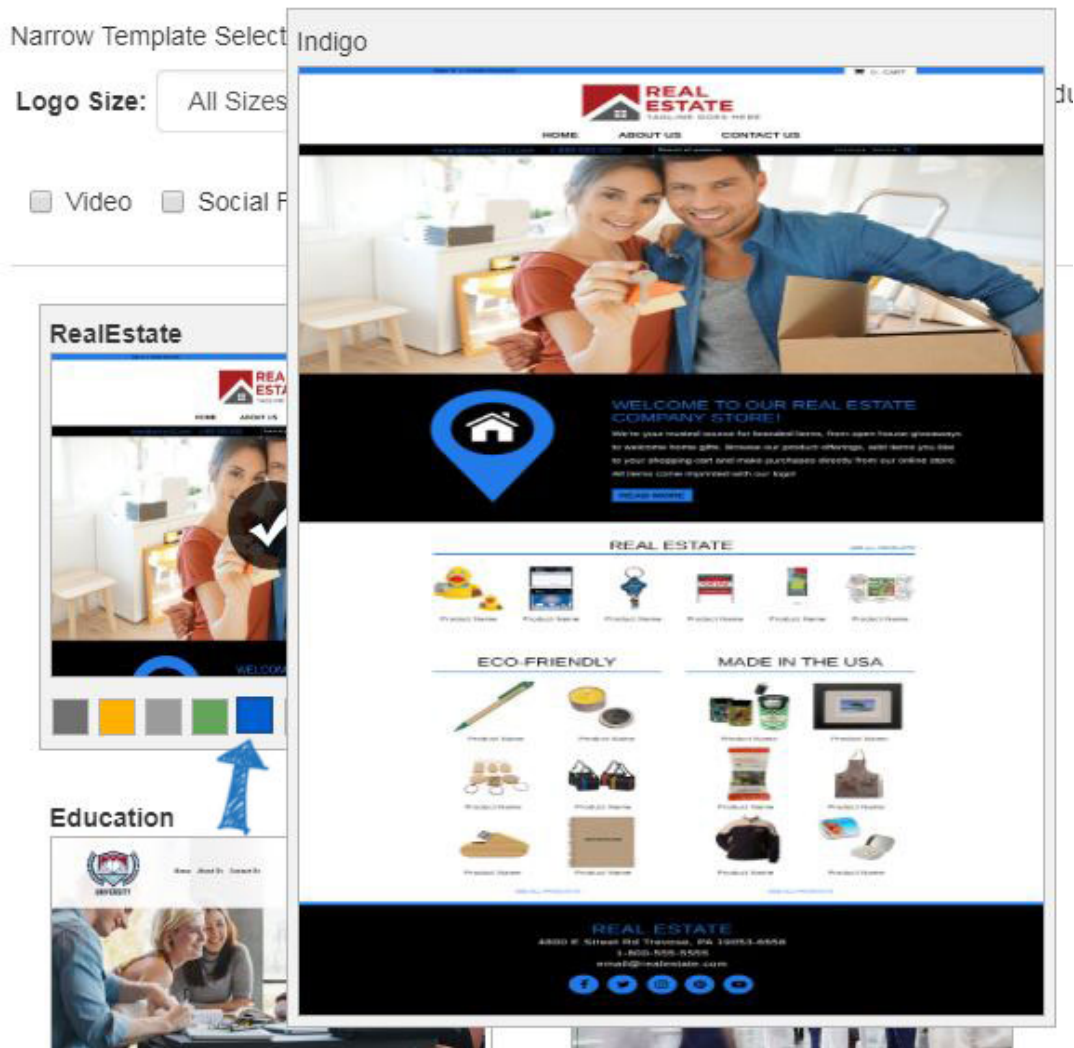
Narrow Template Select

Logo Size: All Sizes

du

Video Social F

RealEstate

REAL ESTATE

HOME ABOUT US

WELCOM

Education

Home About Us Contact Us

Indigo

CART

REAL ESTATE
TAGLINE GOES HERE

HOME ABOUT US CONTACT US

WELCOME TO OUR REAL ESTATE COMPANY STORE!

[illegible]

READ MORE

REAL ESTATE

Product Name Product Name Product Name Product Name Product Name Product Name

ECO-FRIENDLY

MADE IN THE USA

Product Name Product Name Product Name Product Name

Product Name Product Name Product Name Product Name

Product Name Product Name Product Name Product Name

REAL ESTATE
4800 E Street Rd Trevose, PA 19053-6658
1-800-555-5555
email@realestate.com